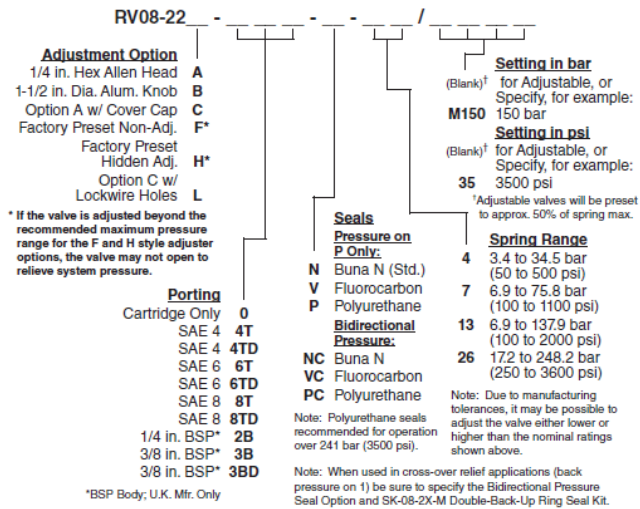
RV08-22__ - __ __ - __ - __ __ / __ __ __

Adjustment Option
1/4 in. Hex Allen Head A
1-1/2 in. Dia. Alum. Knob B
Option A w/ Cover Cap C
Factory Preset Non-Adj. F*
Factory Preset Hidden Adj. H*
Option C w/ Lockwire Holes L

* If the valve is adjusted beyond the recommended maximum pressure range for the F and H style adjuster options, the valve may not open to relieve system pressure.

Porting
Cartridge Only 0
SAE 4 4T
SAE 4 4TD
SAE 6 6T
SAE 6 6TD
SAE 8 8T
SAE 8 8TD
1/4 in. BSP* 2B
3/8 in. BSP* 3B
3/8 in. BSP* 3BD

*BSP Body; U.K. Mfr. Only

Seals
Pressure on P Only:
N Buna N (Std.)
V Fluorocarbon
P Polyurethane
Bidirectional Pressure:
NC Buna N
VC Fluorocarbon
PC Polyurethane

Note: Polyurethane seals recommended for operation over 241 bar (3500 psi).

Setting in bar
(Blank)† for Adjustable, or Specify, for example:
M150 150 bar
Setting in psi
(Blank)† for Adjustable, or Specify, for example:
35 3500 psi
†Adjustable valves will be preset to approx. 50% of spring max.

Spring Range
4 3.4 to 34.5 bar (50 to 500 psi)
7 6.9 to 75.8 bar (100 to 1100 psi)
13 6.9 to 137.9 bar (100 to 2000 psi)
26 17.2 to 248.2 bar (250 to 3600 psi)

Note: Due to manufacturing tolerances, it may be possible to adjust the valve either lower or higher than the nominal ratings shown above.

Note: When used in cross-over relief applications (back pressure on 1) be sure to specify the Bidirectional Pressure Seal Option and SK-08-2X-M Double-Back-Up Ring Seal Kit.